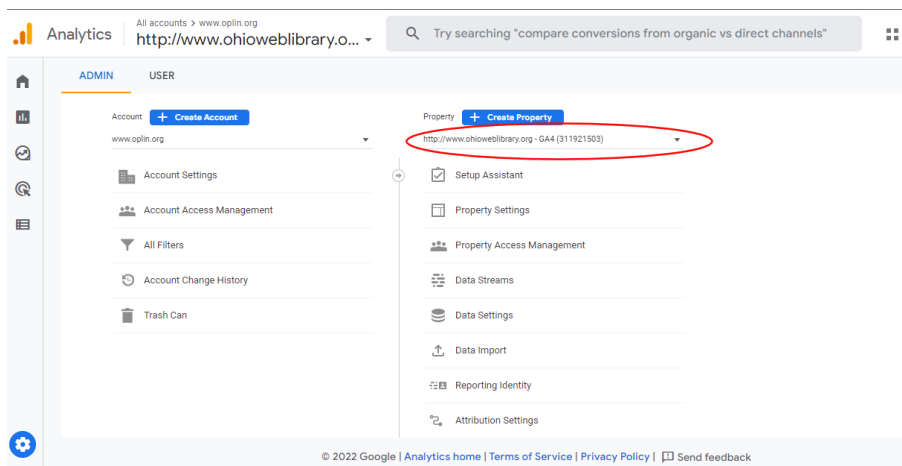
Analytics All accounts > www.oplin.org
http://www.ohioweblibrary.o...

Try searching "compare conversions from organic vs direct channels"

ADMIN USER

Account + Create Account
www.oplin.org

Account Settings
Account Access Management
All Filters
Account Change History
Trash Can

Property + Create Property
http://www.ohioweblibrary.org - GA4 (311921503)

Setup Assistant
Property Settings
Property Access Management
Data Streams
Data Settings
Data Import
Reporting Identity
Attribution Settings

© 2022 Google | Analytics home | Terms of Service | Privacy Policy | Send feedback